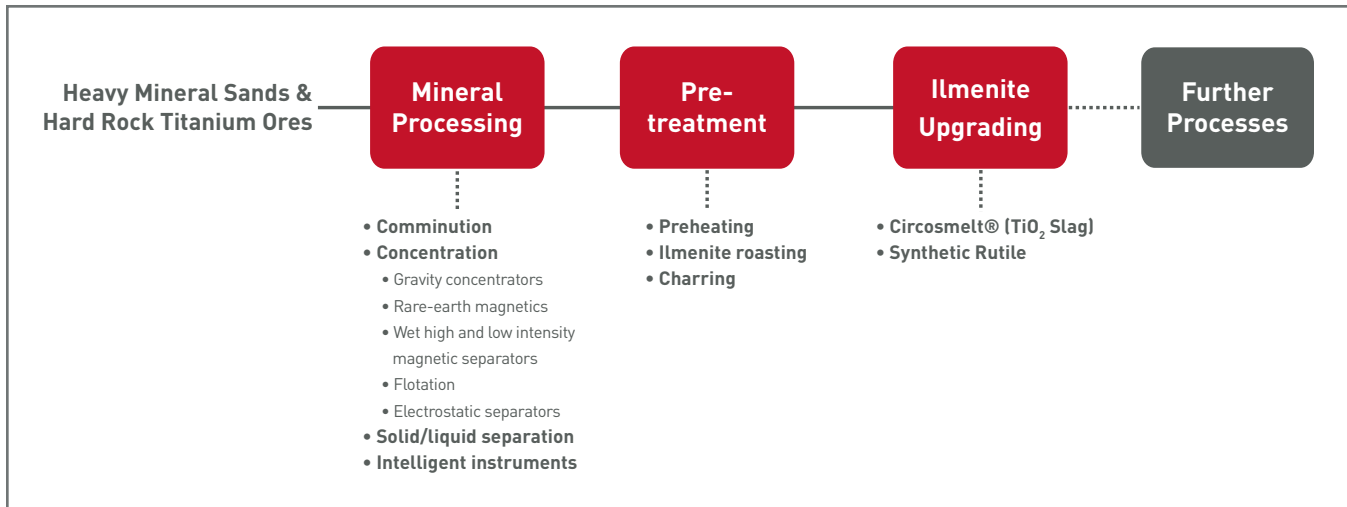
Heavy Mineral Sands & Hard Rock Titanium Ores

Mineral Processing

Pre-treatment

Ilmenite Upgrading

Further Processes

• Comminution
• Concentration
• Gravity concentrators
• Rare-earth magnetics
• Wet high and low intensity magnetic separators
• Flotation
• Electrostatic separators
• Solid/liquid separation
• Intelligent instruments

• Preheating
• Ilmenite roasting
• Charring

• Circosmelt® ($TiO_2$ Slag)
• Synthetic Rutile